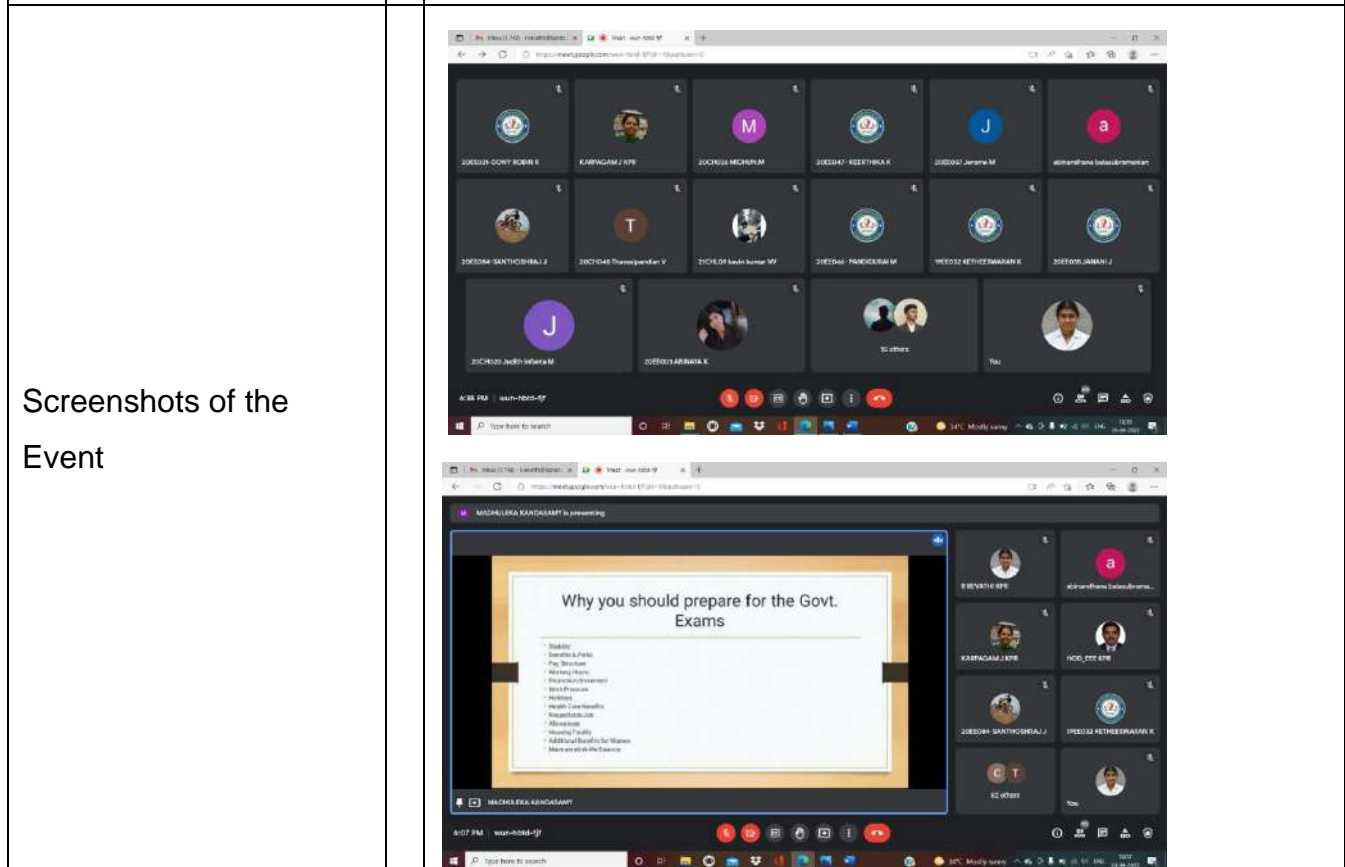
Screenshots of the Event

M J a

20EE021-DONY ROBIN K | KARPAGAM J KPR | 20CH026 MICHUN M | 20EE047- KEERTHIKA K | 20EE067 Jerome M | abinandhana balasubramanian

T

20EE084-SANTHOSHRAJ J | 20CH048 Thamaiyarasan V | 21CH107 kavin kumar MY | 20EE060- PANDIDURAI M | 19EE032 KETHEESWARAN K | 20EE005 JANANI J

J

20CH020 Jeslin Infanta M | 20EE003 ABINAYA K | 10 others | You

6:38 PM | wun-hbtd-fjf

Type here to search

MADHULEKA KANDASAMY is presenting

Why you should prepare for the Govt. Exams

a

R REVATHI KPR | abinandhana balasubrama...

KARPAGAM J KPR | HOD_EEE KPR

20EE084-SANTHOSHRAJ J | 19EE032 KETHEESWARAN K

C T

12 others | You

MADHULEKA KANDASAMY

6:07 PM | wun-hbtd-fjf

Type here to search